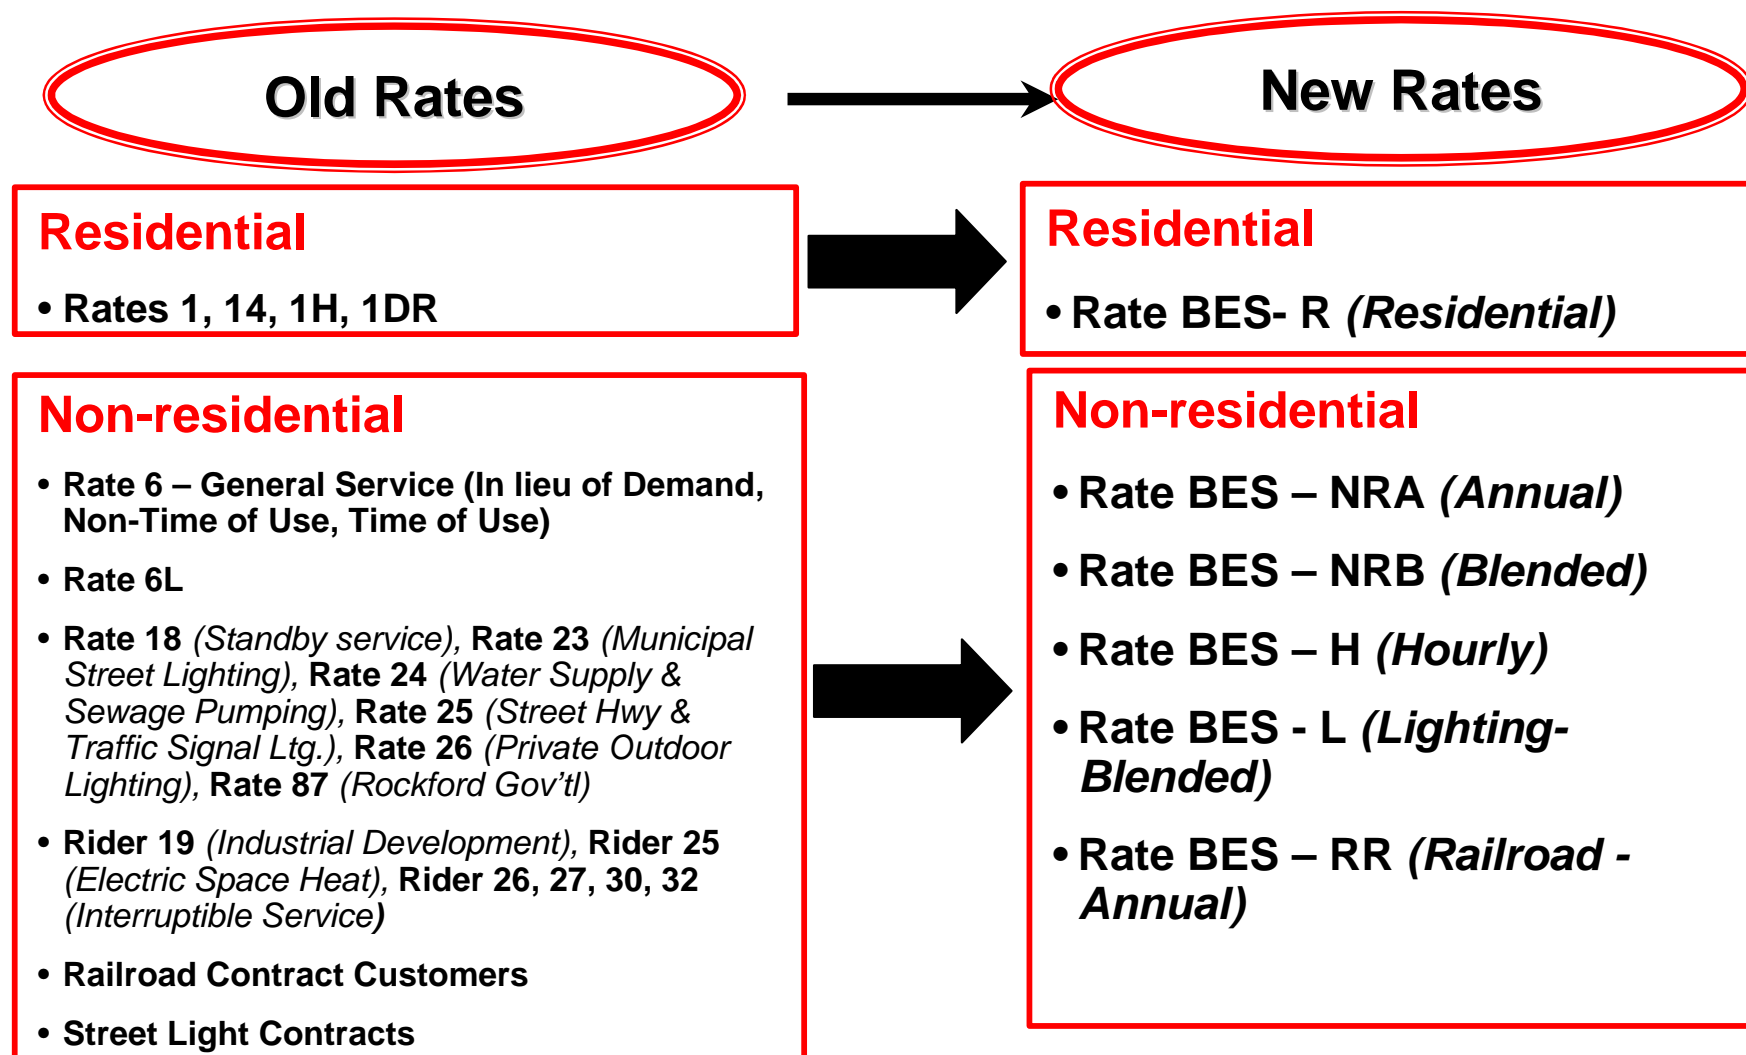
Old Rates

New Rates

Residential

• Rates 1, 14, 1H, 1DR

Residential

• Rate BES- R (Residential)

Non-residential

• Rate 6 – General Service (In lieu of Demand, Non-Time of Use, Time of Use)

• Rate 6L

• Rate 18 (Standby service), Rate 23 (Municipal Street Lighting), Rate 24 (Water Supply & Sewage Pumping), Rate 25 (Street Hwy & Traffic Signal Ltg.), Rate 26 (Private Outdoor Lighting), Rate 87 (Rockford Gov'tl)

• Rider 19 (Industrial Development), Rider 25 (Electric Space Heat), Rider 26, 27, 30, 32 (Interruptible Service)

• Railroad Contract Customers

• Street Light Contracts

Non-residential

• Rate BES – NRA (Annual)

• Rate BES – NRB (Blended)

• Rate BES – H (Hourly)

• Rate BES - L (Lighting-Blended)

• Rate BES – RR (Railroad - Annual)